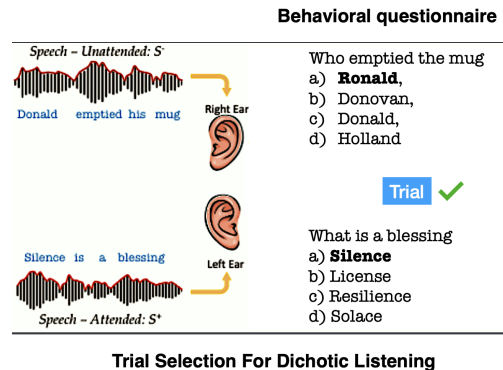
Behavioral questionnaire

Speech – Unattended: $S^-$

Donald emptied his mug

Right Ear

Left Ear

Silence is a blessing

Speech – Attended: $S^+$

Who emptied the mug
a) **Ronald**,
b) Donovan,
c) Donald,
d) Holland

Trial

What is a blessing
a) **Silence**
b) License
c) Resilience
d) Solace

Trial Selection For Dichotic Listening